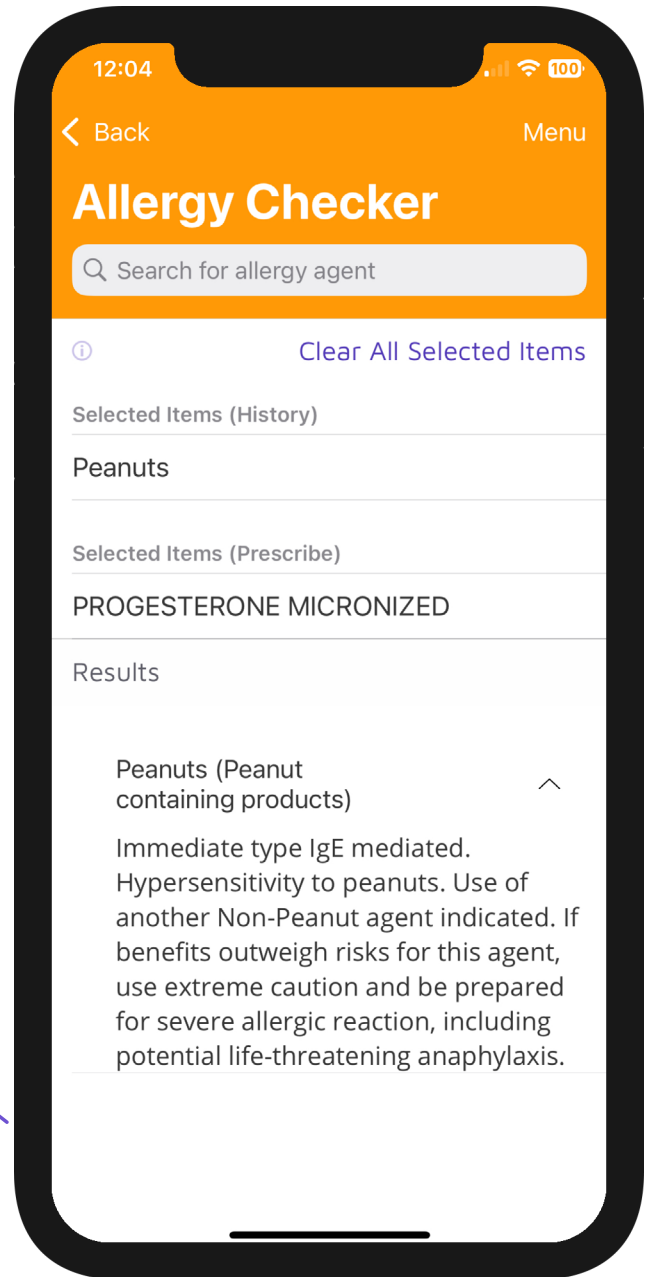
12:04

100

Back

Menu

Allergy Checker

Search for allergy agent

Clear All Selected Items

Selected Items (History)

Peanuts

Selected Items (Prescribe)

PROGESTERONE MICRONIZED

Results

Peanuts (Peanut containing products)

Immediate type IgE mediated. Hypersensitivity to peanuts. Use of another Non-Peanut agent indicated. If benefits outweigh risks for this agent, use extreme caution and be prepared for severe allergic reaction, including potential life-threatening anaphylaxis.